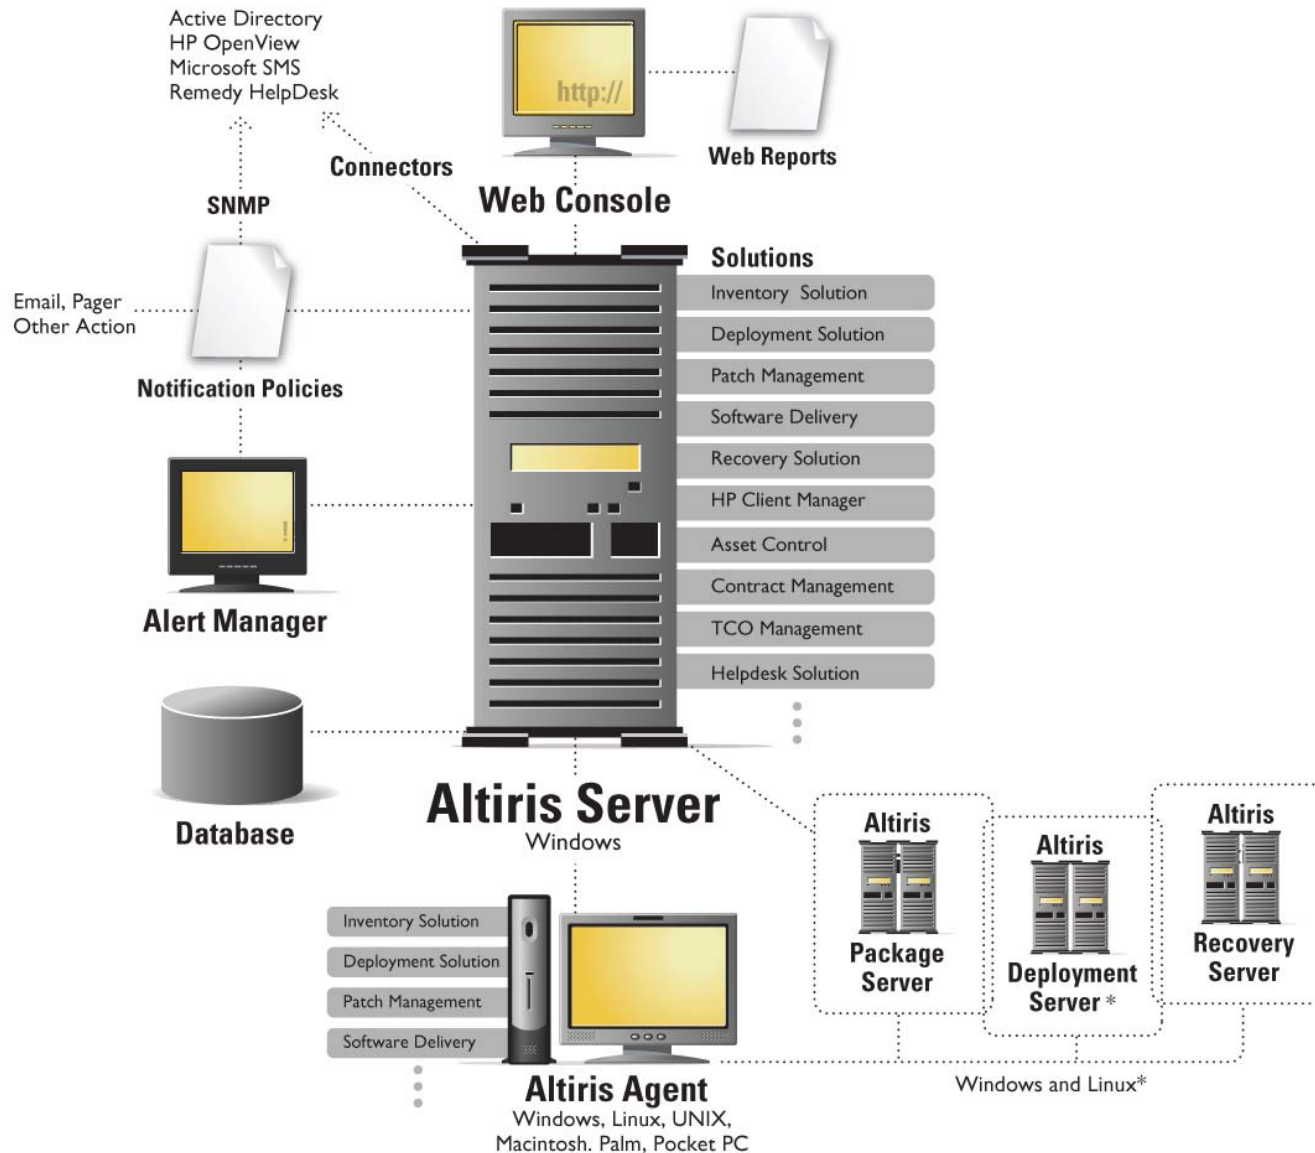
Active Directory
HP OpenView
Microsoft SMS
Remedy HelpDesk

http://

Web Reports

Connectors

Web Console

SNMP

Solutions

Inventory Solution
Deployment Solution
Patch Management
Software Delivery
Recovery Solution
HP Client Manager
Asset Control
Contract Management
TCO Management
Helpdesk Solution

Email, Pager
Other Action

Notification Policies

Alert Manager

Database

Altiris Server
Windows

Altiris
Package
Server

Altiris
Deployment
Server *

Altiris
Recovery
Server

Inventory Solution
Deployment Solution
Patch Management
Software Delivery

Altiris Agent
Windows, Linux, UNIX,
Macintosh. Palm, Pocket PC

Windows and Linux*